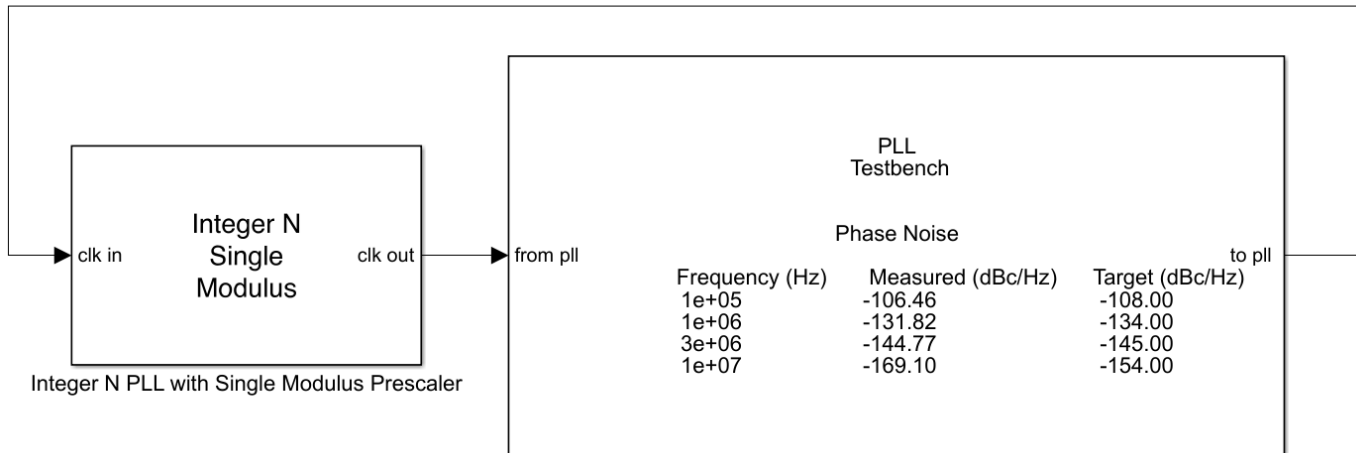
clk in

Integer N Single Modulus

clk out

Integer N PLL with Single Modulus Prescaler

from pll

PLL Testbench

Phase Noise

| Frequency (Hz) | Measured (dBc/Hz) | Target (dBc/Hz) |
|---|---|---|
| 1e+05 | -106.46 | -108.00 |
| 1e+06 | -131.82 | -134.00 |
| 3e+06 | -144.77 | -145.00 |
| 1e+07 | -169.10 | -154.00 |

to pll